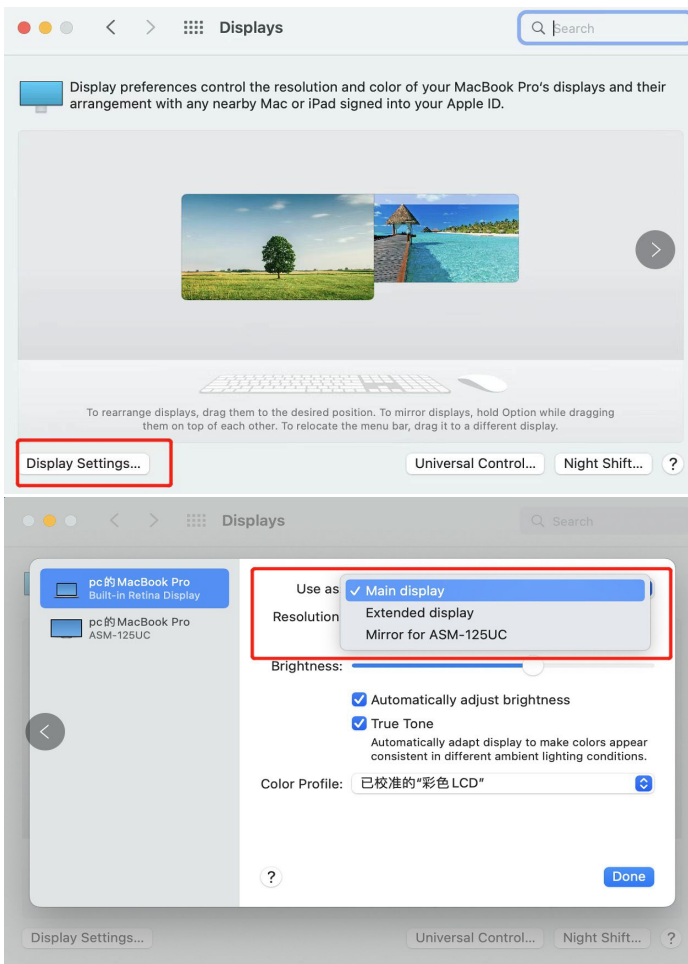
Displays

Search

Display preferences control the resolution and color of your MacBook Pro's displays and their arrangement with any nearby Mac or iPad signed into your Apple ID.

To rearrange displays, drag them to the desired position. To mirror displays, hold Option while dragging them on top of each other. To relocate the menu bar, drag it to a different display.

Display Settings...

Universal Control...

Night Shift...

?

Displays

Search

pc的MacBook Pro
Built-in Retina Display

pc的MacBook Pro
ASM-125UC

Use as

✓ Main display

Extended display

Mirror for ASM-125UC

Resolution

Brightness:

Automatically adjust brightness

True Tone

Automatically adapt display to make colors appear consistent in different ambient lighting conditions.

Color Profile: 已校准的"彩色LCD"

?

Done

Display Settings...

Universal Control...

Night Shift...

?